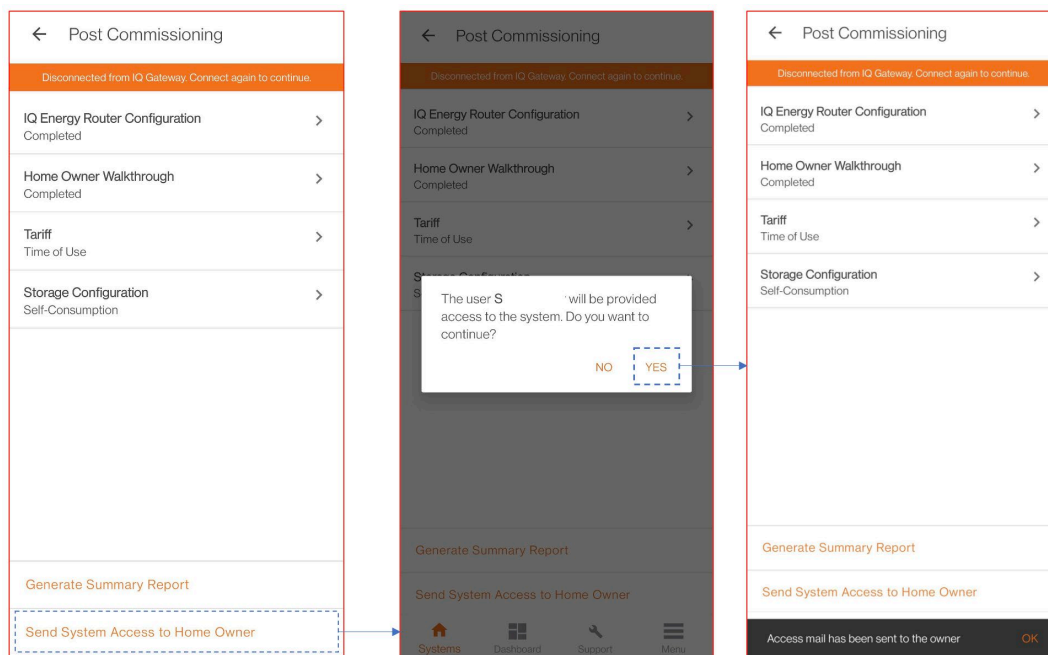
← Post Commissioning

Disconnected from IQ Gateway. Connect again to continue.

IQ Energy Router Configuration
Completed

Home Owner Walkthrough
Completed

Tariff
Time of Use

Storage Configuration
Self-Consumption

Generate Summary Report

Send System Access to Home Owner

← Post Commissioning

Disconnected from IQ Gateway. Connect again to continue.

IQ Energy Router Configuration
Completed

Home Owner Walkthrough
Completed

Tariff
Time of Use

The user S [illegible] will be provided access to the system. Do you want to continue?

NO YES

Generate Summary Report

Send System Access to Home Owner

Systems Dashboard Support Menu

← Post Commissioning

Disconnected from IQ Gateway. Connect again to continue.

IQ Energy Router Configuration
Completed

Home Owner Walkthrough
Completed

Tariff
Time of Use

Storage Configuration
Self-Consumption

Generate Summary Report

Send System Access to Home Owner

Access mail has been sent to the owner OK